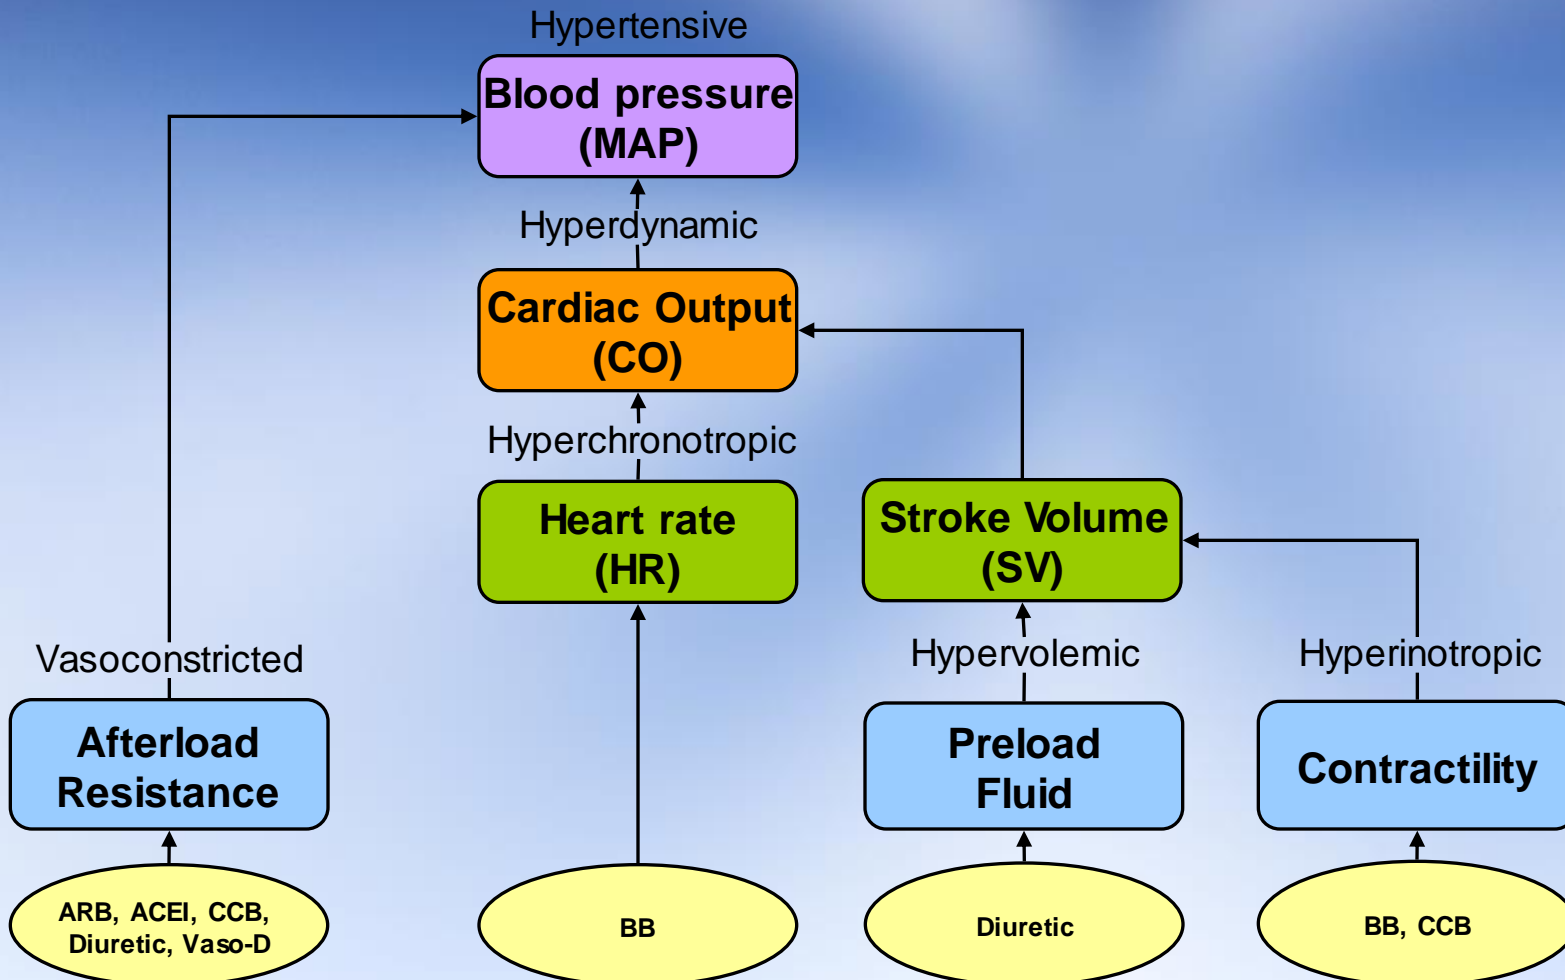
Hypertensive

Blood pressure (MAP)

Hyperdynamic

Cardiac Output (CO)

Hyperchronotropic

Heart rate (HR)

Stroke Volume (SV)

Vasoconstricted

Hypervolemic

Hyperinotropic

Afterload Resistance

Preload Fluid

Contractility

ARB, ACEI, CCB, Diuretic, Vaso-D

BB

Diuretic

BB, CCB